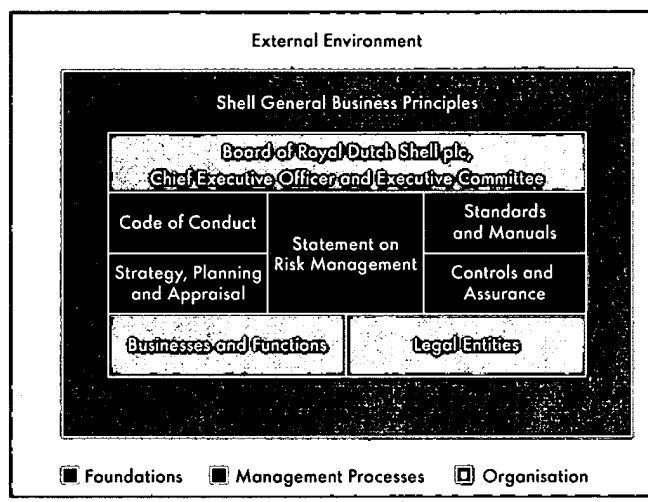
External Environment

Shell General Business Principles

Board of Royal Dutch Shell plc, Chief Executive Officer and Executive Committee

Code of Conduct

Statement on Risk Management

Standards and Manuals

Strategy, Planning and Appraisal

Controls and Assurance

Businesses and Functions

Legal Entities

Foundations Management Processes Organisation